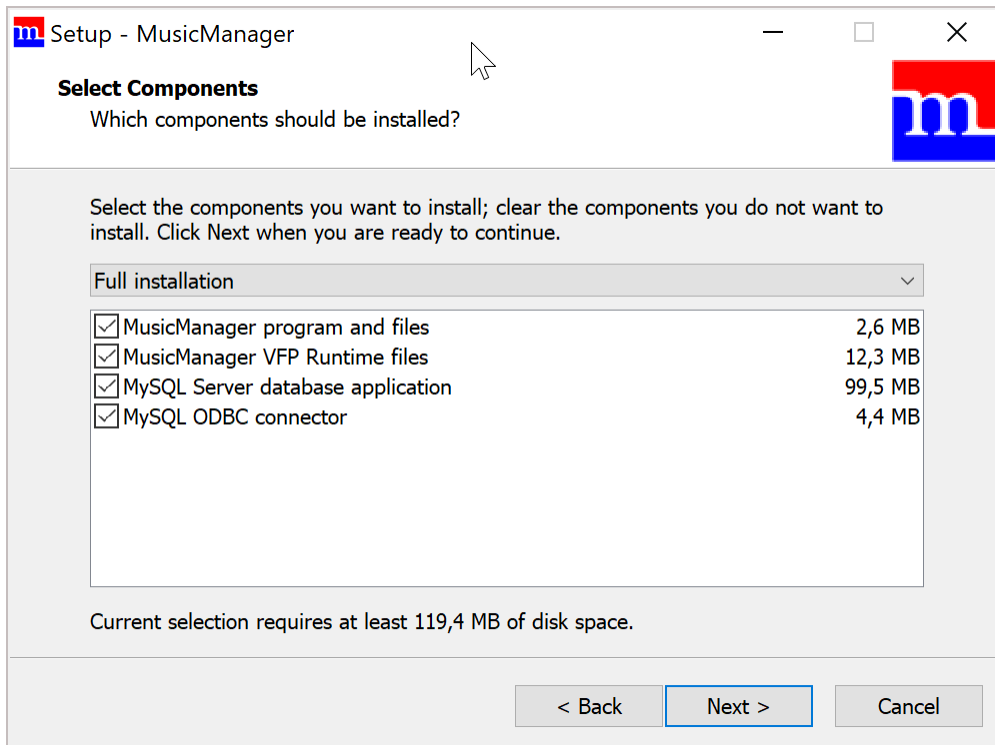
m Setup - MusicManager

Select Components
Which components should be installed?

m

Select the components you want to install; clear the components you do not want to install. Click Next when you are ready to continue.

Full installation

| | |
|---|---|
| MusicManager program and files | 2,6 MB |
| MusicManager VFP Runtime files | 12,3 MB |
| MySQL Server database application | 99,5 MB |
| MySQL ODBC connector | 4,4 MB |

Current selection requires at least 119,4 MB of disk space.

< Back   Next >   Cancel